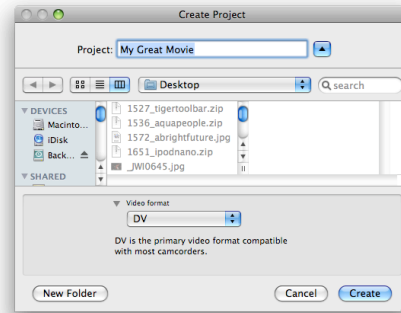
Create Project

Project: My Great Movie

Desktop

search

DEVICES
Macinto...
iDisk
Back...
SHARED

1527_tigertoolbar.zip
1536_aquapeople.zip
1572_abrightfuture.jpg
1651_ipodnano.zip
_JWI0645.jpg

Video format
DV

DV is the primary video format compatible with most camcorders.

New Folder

Cancel

Create